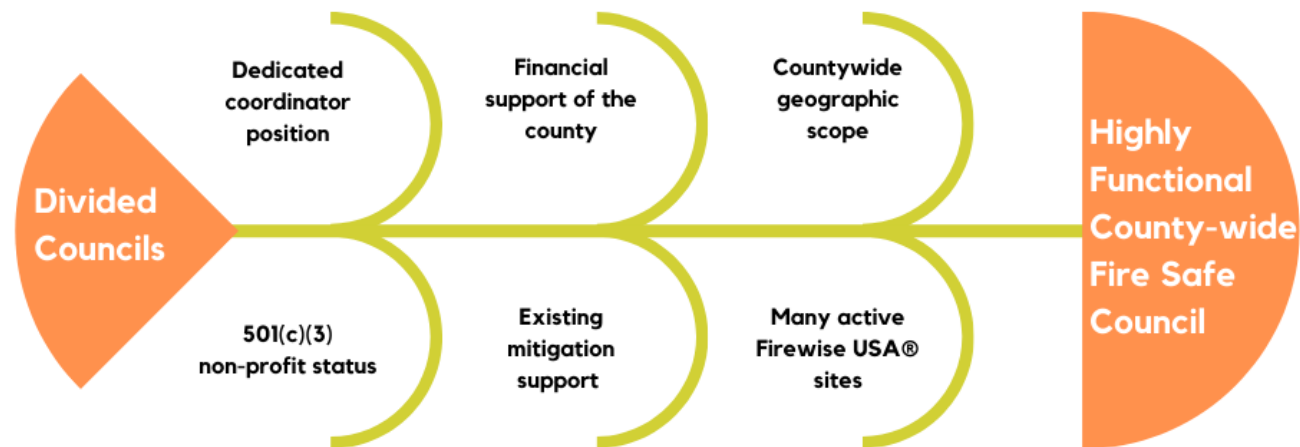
Divided Councils

Dedicated coordinator position

501(c)(3) non-profit status

Financial support of the county

Existing mitigation support

Countywide geographic scope

Many active Firewise USA® sites

Highly Functional County-wide Fire Safe Council